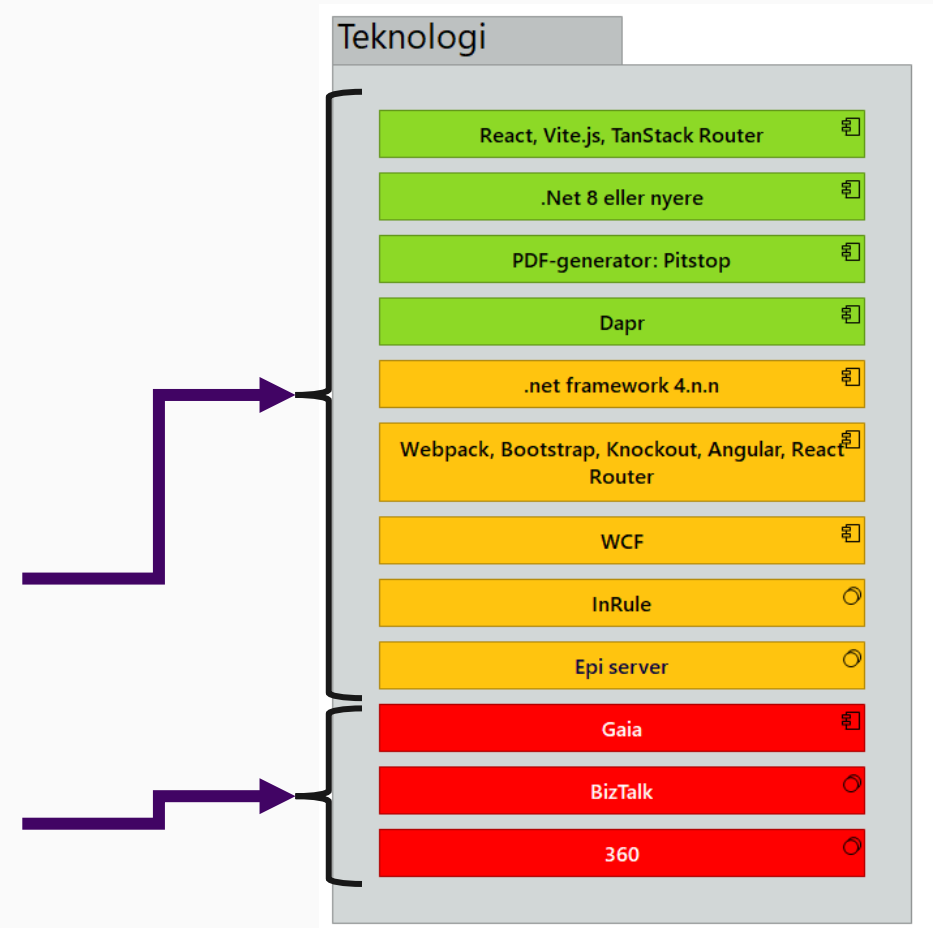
Teknologi

React, Vite.js, TanStack Router

.Net 8 eller nyere

PDF-generator: Pitstop

Dapr

.net framework 4.n.n

Webpack, Bootstrap, Knockout, Angular, React Router

WCF

InRule

Epi server

Gaia

BizTalk

360